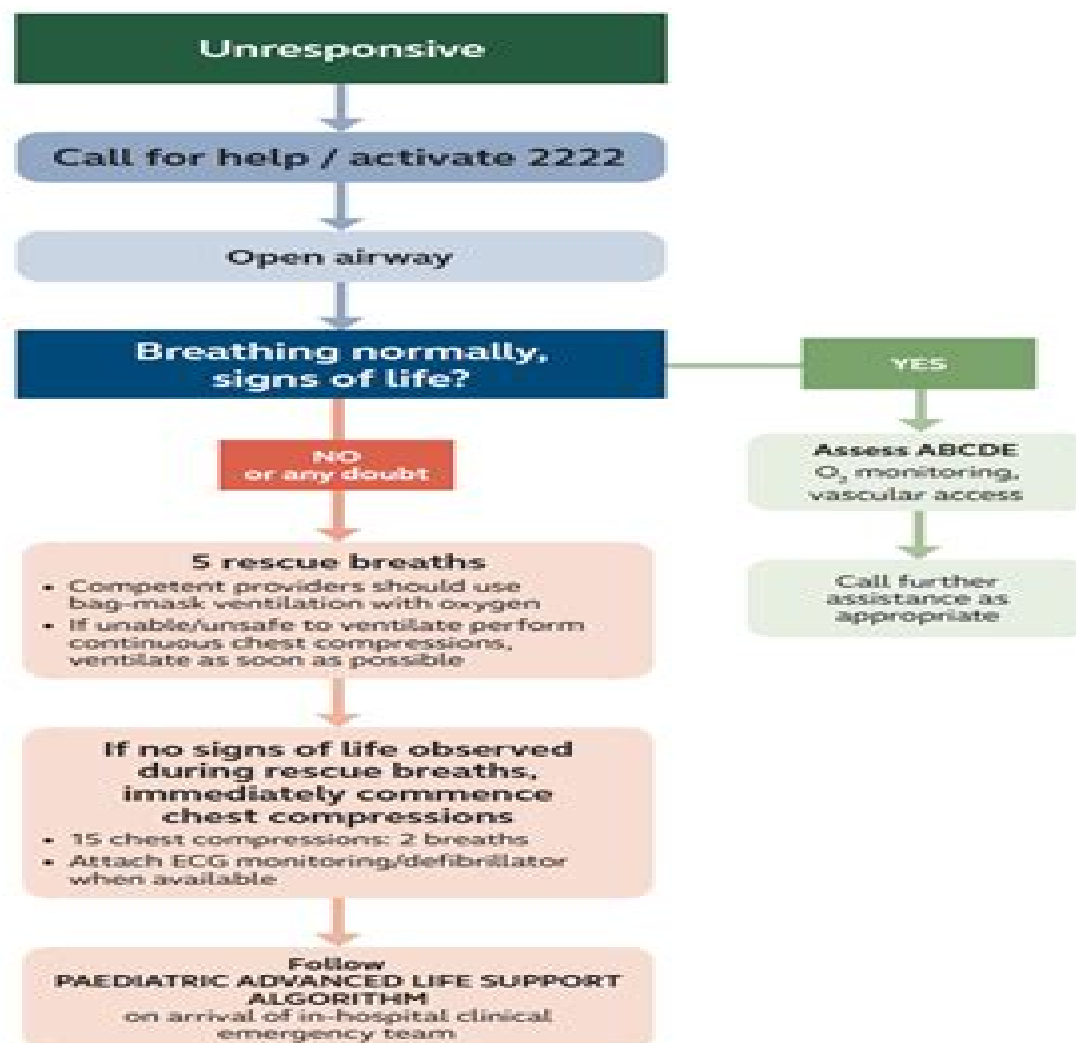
Unresponsive

Call for help / activate 2222

Open airway

Breathing normally, signs of life?

YES

Assess ABCDE
$O_2$ monitoring, vascular access

Call further assistance as appropriate

NO or any doubt

5 rescue breaths
• Competent providers should use bag-mask ventilation with oxygen
• If unable/unsafe to ventilate perform continuous chest compressions, ventilate as soon as possible

If no signs of life observed during rescue breaths, immediately commence chest compressions
• 15 chest compressions: 2 breaths
• Attach ECG monitoring/defibrillator when available

Follow
PAEDIATRIC ADVANCED LIFE SUPPORT ALGORITHM
on arrival of in-hospital clinical emergency team